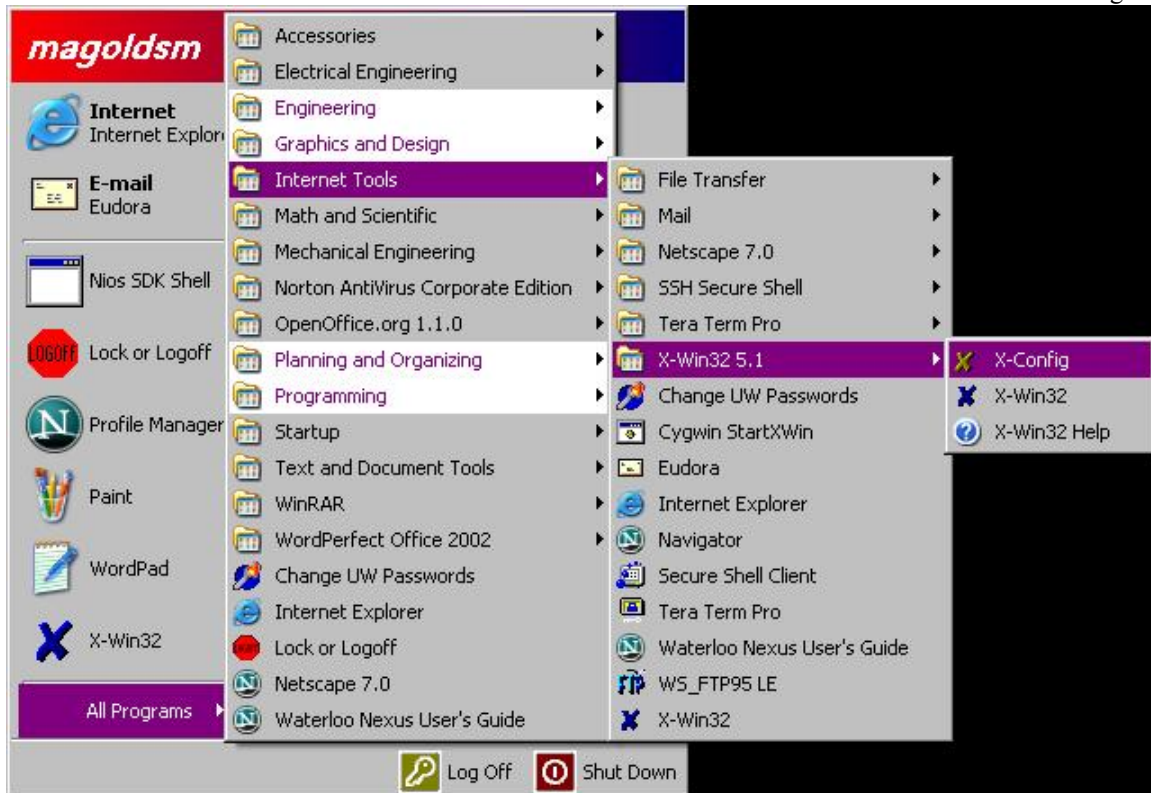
magoldsm

Internet
Internet Explor

E-mail
Eudora

Nios SDK Shell

LOGOFF Lock or Logoff

Profile Manager

Paint

WordPad

X-Win32

All Programs

Accessories
Electrical Engineering
Engineering
Graphics and Design
Internet Tools
Math and Scientific
Mechanical Engineering
Norton AntiVirus Corporate Edition
OpenOffice.org 1.1.0
Planning and Organizing
Programming
Startup
Text and Document Tools
WinRAR
WordPerfect Office 2002
Change UW Passwords
Internet Explorer
Lock or Logoff
Netscape 7.0
Waterloo Nexus User's Guide

File Transfer
Mail
Netscape 7.0
SSH Secure Shell
Tera Term Pro
X-Win32 5.1
Change UW Passwords
Cygwin StartXWin
Eudora
Internet Explorer
Navigator
Secure Shell Client
Tera Term Pro
Waterloo Nexus User's Guide
WS_FTP95 LE
X-Win32

X-Config
X-Win32
X-Win32 Help

Log Off
Shut Down